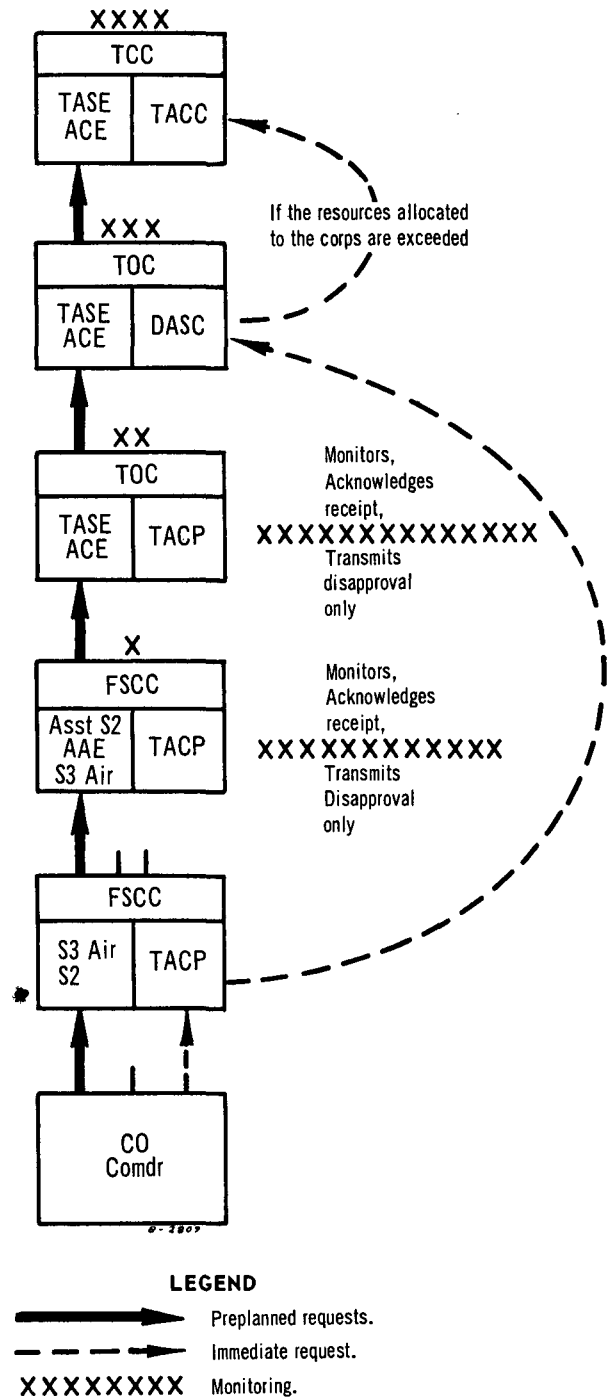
XXXX

TCC

TASE ACE

TACC

If the resources allocated to the corps are exceeded

XXX

TOC

TASE ACE

DASC

XX

TOC

TASE ACE

TACP

Monitors, Acknowledges receipt,

XXXXXXXXXXXXXX

Transmits disapproval only

X

FSCC

Asst S2 AAE S3 Air

TACP

Monitors, Acknowledges receipt,

XXXXXXXXXXXX

Transmits Disapproval only

FSCC

S3 Air S2

TACP

CO Comdr

0-2807

LEGEND

Preplanned requests.

Immediate request.

XXXXXXXX Monitoring.